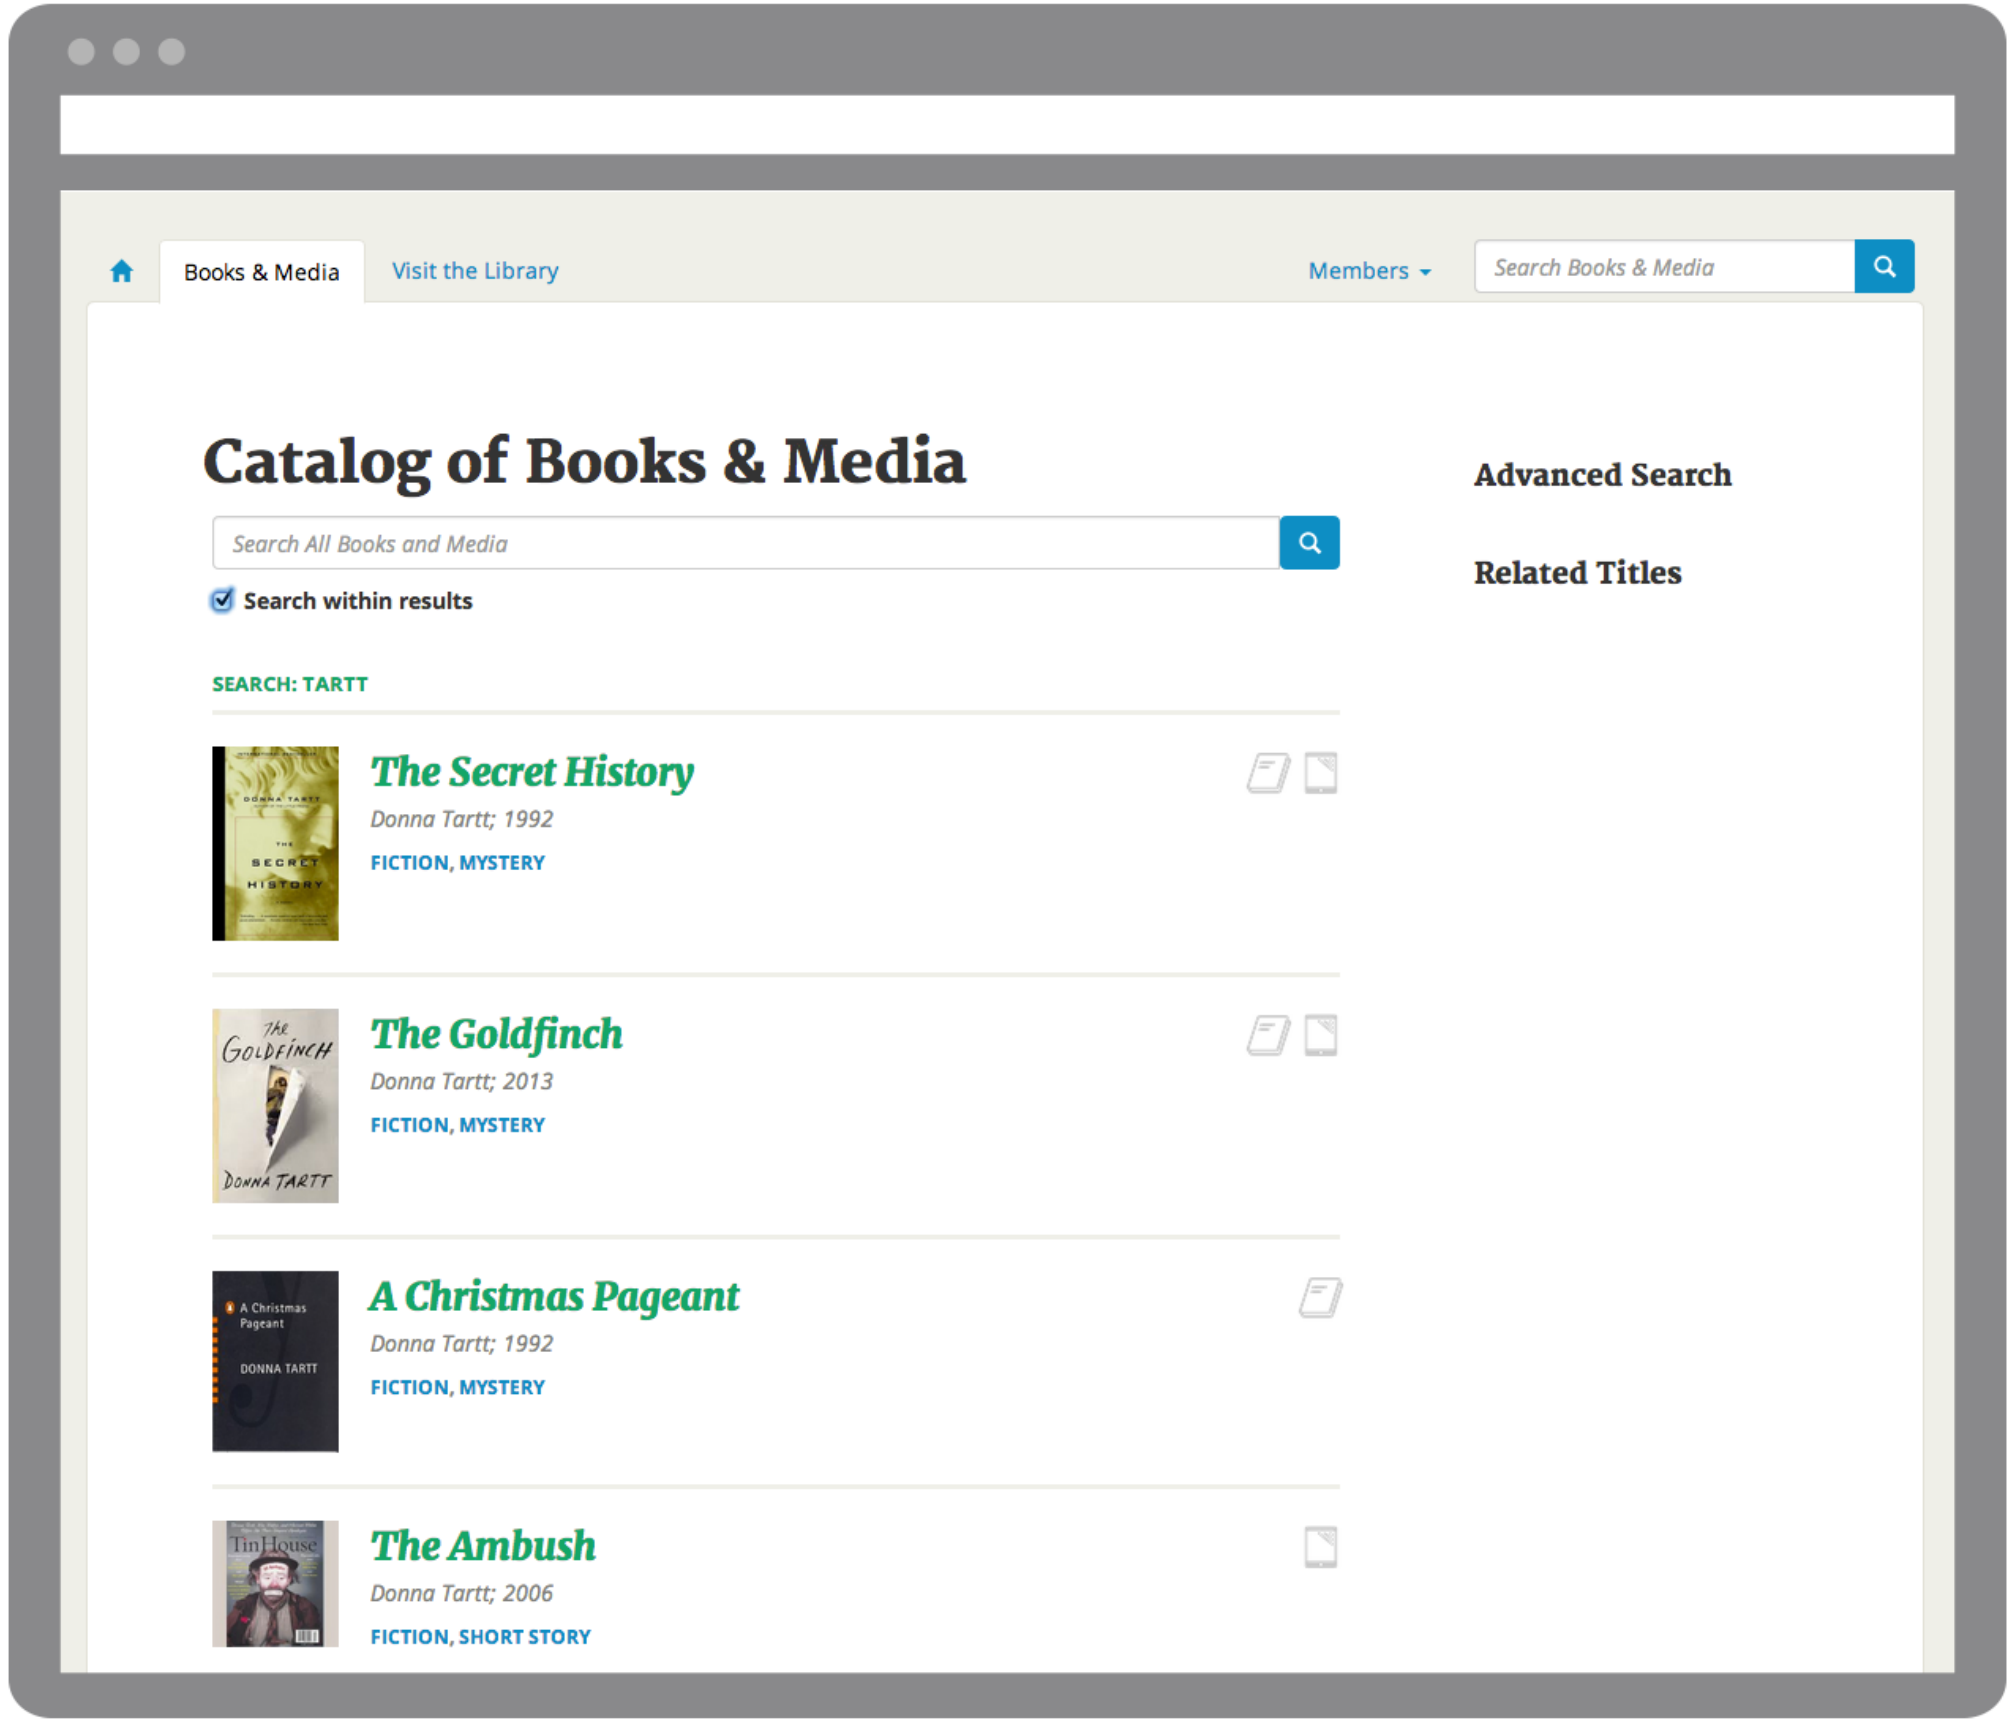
Books & Media | Visit the Library | Members ▾ | Search Books & Media

Catalog of Books & Media

Search All Books and Media

Search within results

SEARCH: TARTT

The Secret History
Donna Tartt; 1992
FICTION, MYSTERY

The Goldfinch
Donna Tartt; 2013
FICTION, MYSTERY

A Christmas Pageant
Donna Tartt; 1992
FICTION, MYSTERY

The Ambush
Donna Tartt; 2006
FICTION, SHORT STORY

Advanced Search

Related Titles